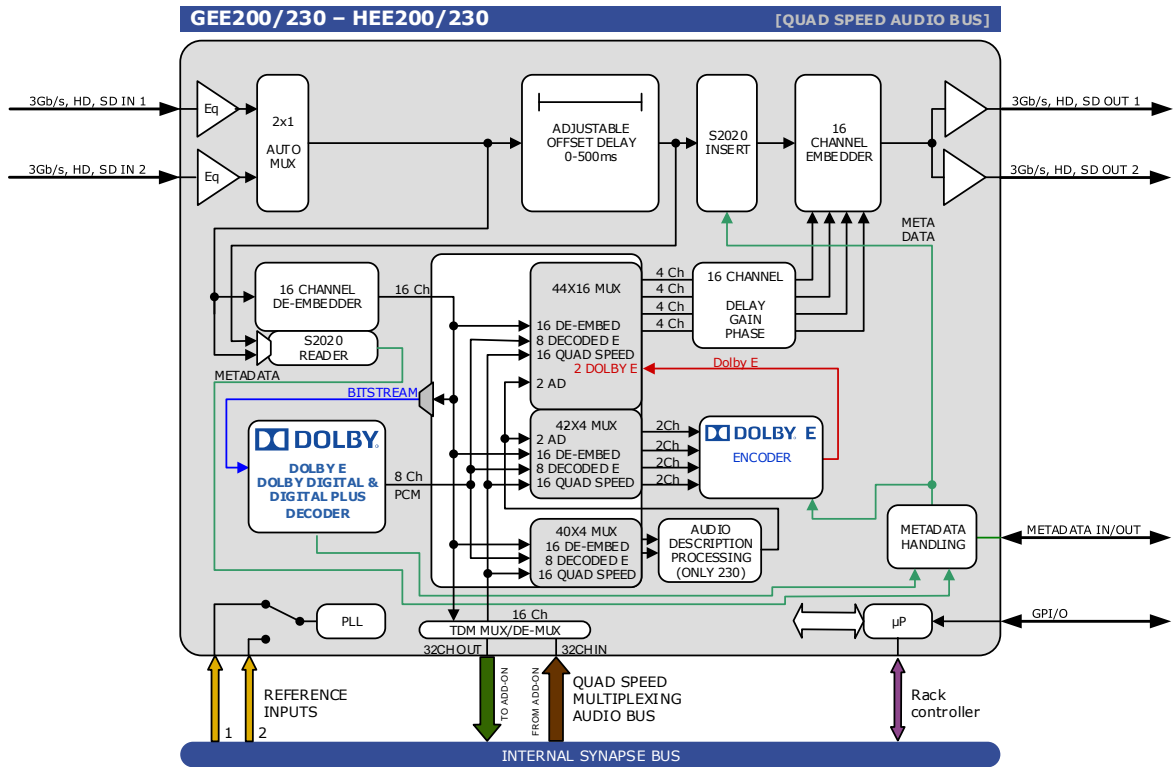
GEE200/230 – HEE200/230
[QUAD SPEED AUDIO BUS]

3Gb/s, HD, SD IN 1
3Gb/s, HD, SD IN 2
Eq
Eq
2x1
AUTO
MUX
ADJUSTABLE
OFFSET DELAY
0-500ms
S2020
INSERT
16
CHANNEL
EMBEDDER
3Gb/s, HD, SD OUT 1
3Gb/s, HD, SD OUT 2
META
DATA
16 CHANNEL
DE-EMBEDDER
16 Ch
S2020
READER
METADATA
44X16 MUX
16 DE-EMBED
8 DECODED E
16 QUAD SPEED
2 DOLBY E
2 AD
4 Ch
4 Ch
4 Ch
4 Ch
16 CHANNEL
DELAY
GAIN
PHASE
Dolby E
BITSTREAM
DOLBY
DOLBY E
DOLBY DIGITAL &
DIGITAL PLUS
DECODER
8 Ch
PCM
42X4 MUX
2 AD
16 DE-EMBED
8 DECODED E
16 QUAD SPEED
2Ch
2Ch
2Ch
2Ch
DOLBY E
ENCODER
40X4 MUX
16 DE-EMBED
8 DECODED E
16 QUAD SPEED
AUDIO
DESCRIPTION
PROCESSING
(ONLY 230)
METADATA
HANDLING
METADATA IN/OUT
PLL
16 Ch
TDM MUX/DE-MUX
32CHOUT
32CHIN
μP
GPI/O
REFERENCE
INPUTS
1
2
TO ADD-ON
FROM ADD-ON
QUAD SPEED
MULTIPLEXING
AUDIO BUS
Rack
controller
INTERNAL SYNAPSE BUS